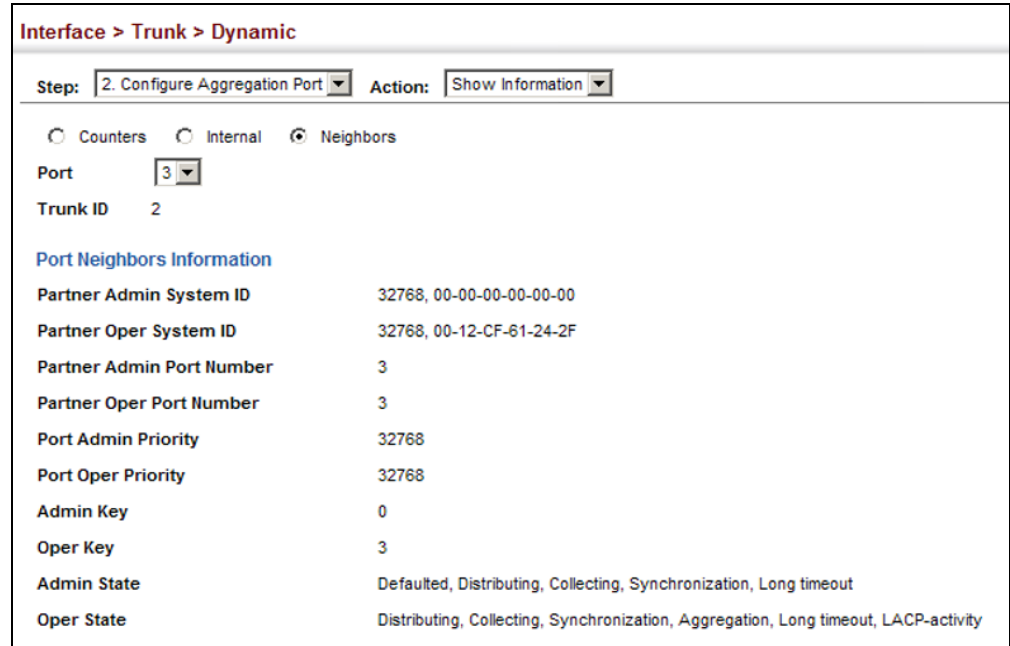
Interface > Trunk > Dynamic

Step: 2. Configure Aggregation Port Action: Show Information

Counters Internal Neighbors

Port 3

Trunk ID 2

Port Neighbors Information

| | |
|---|---|
| Partner Admin System ID | 32768, 00-00-00-00-00-00 |
| Partner Oper System ID | 32768, 00-12-CF-61-24-2F |
| Partner Admin Port Number | 3 |
| Partner Oper Port Number | 3 |
| Port Admin Priority | 32768 |
| Port Oper Priority | 32768 |
| Admin Key | 0 |
| Oper Key | 3 |
| Admin State | Defaulted, Distributing, Collecting, Synchronization, Long timeout |
| Oper State | Distributing, Collecting, Synchronization, Aggregation, Long timeout, LACP-activity |